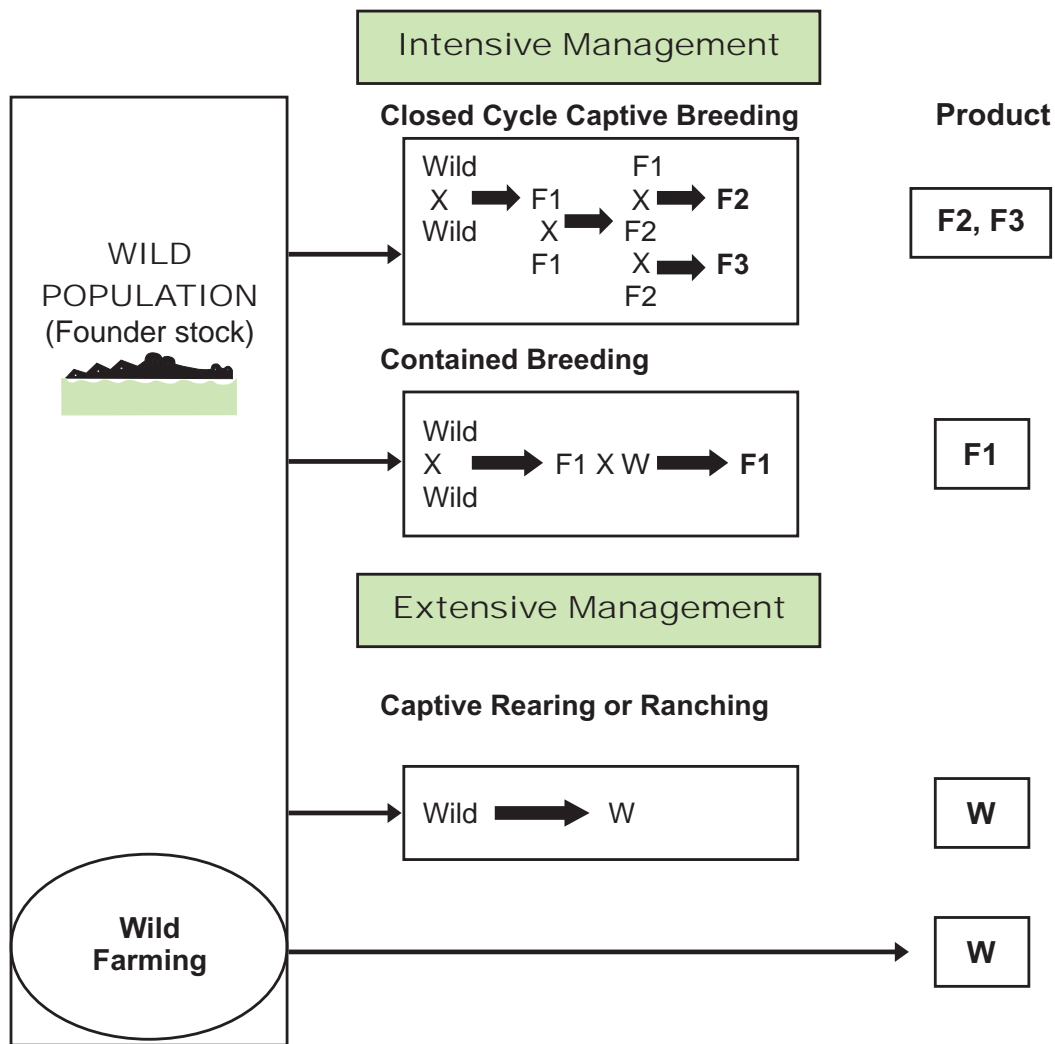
Intensive Management

Closed Cycle Captive Breeding

Product

Wild
X → F1
Wild X → F2
F1

F1
X → **F2**
F2
X → **F3**
F2

F2, F3

WILD
POPULATION
(Founder stock)

Contained Breeding

Wild
X → F1 X W → **F1**
Wild

F1

Extensive Management

Captive Rearing or Ranching

Wild → W

W

Wild
Farming

W